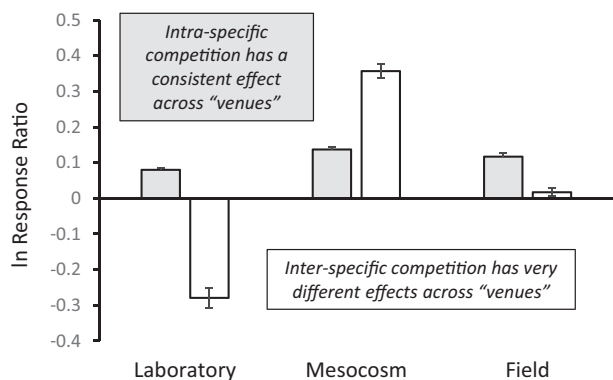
0.5
0.4
0.3
0.2
0.1
0
-0.1
-0.2
-0.3
-0.4

ln Response Ratio

Intra-specific competition has a consistent effect across "venues"

Inter-specific competition has very different effects across "venues"

Laboratory
Mesocosm
Field